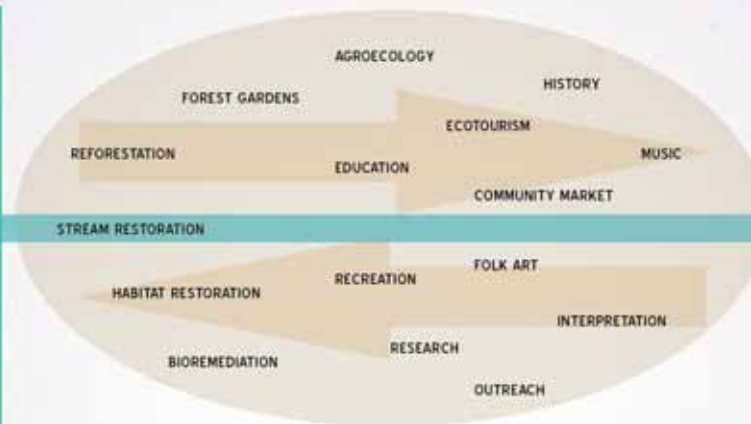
AGROECOLOGY

FOREST GARDENS

HISTORY

ECOTOURISM

REFORESTATION

EDUCATION

MUSIC

COMMUNITY MARKET

STREAM RESTORATION

FOLK ART

RECREATION

HABITAT RESTORATION

INTERPRETATION

RESEARCH

BIOREMEDIATION

OUTREACH